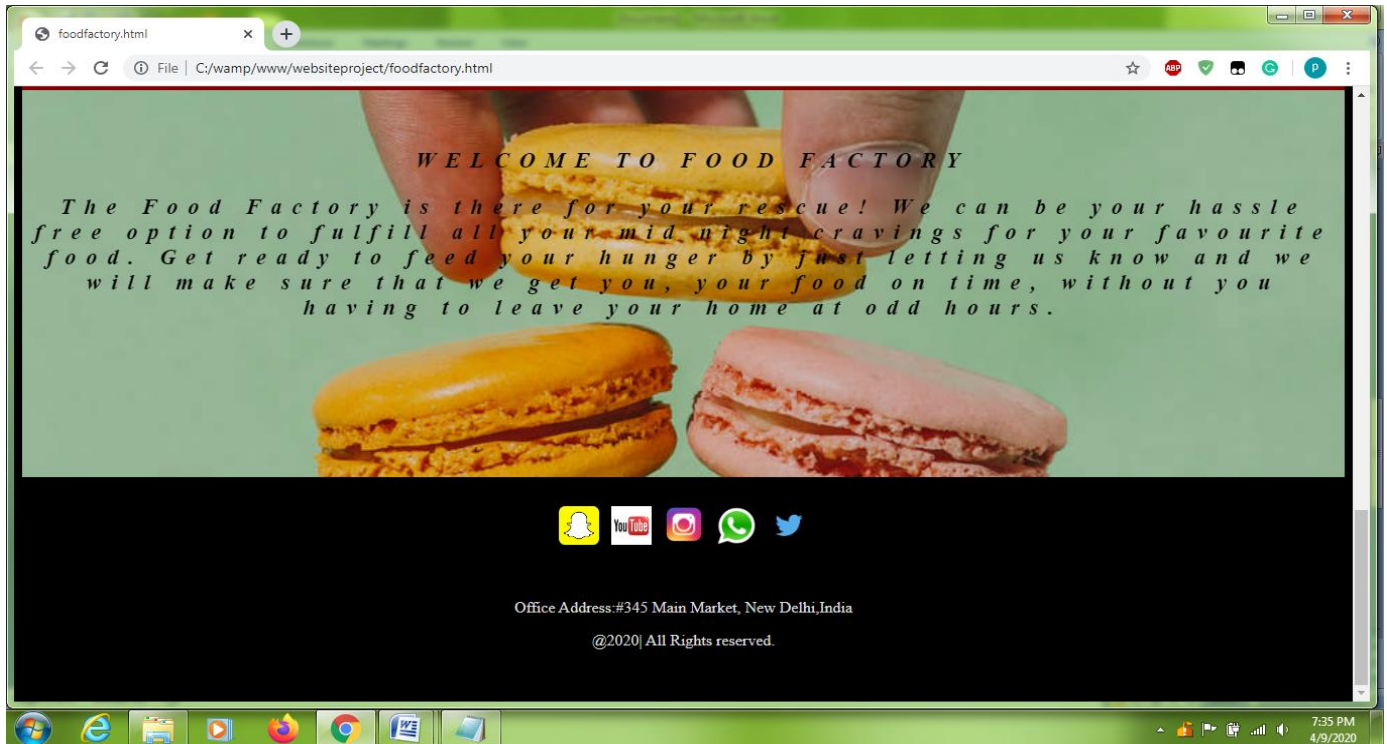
foodfactory.html

File | C:/wamp/www/websiteproject/foodfactory.html

WELCOME TO FOOD FACTORY

The Food Factory is there for your rescue! We can be your hassle free option to fulfill all your mid night cravings for your favourite food. Get ready to feed your hunger by just letting us know and we will make sure that we get you, your food on time, without you having to leave your home at odd hours.

YouTube

Office Address:#345 Main Market, New Delhi,India

@2020| All Rights reserved.

7:35 PM
4/9/2020